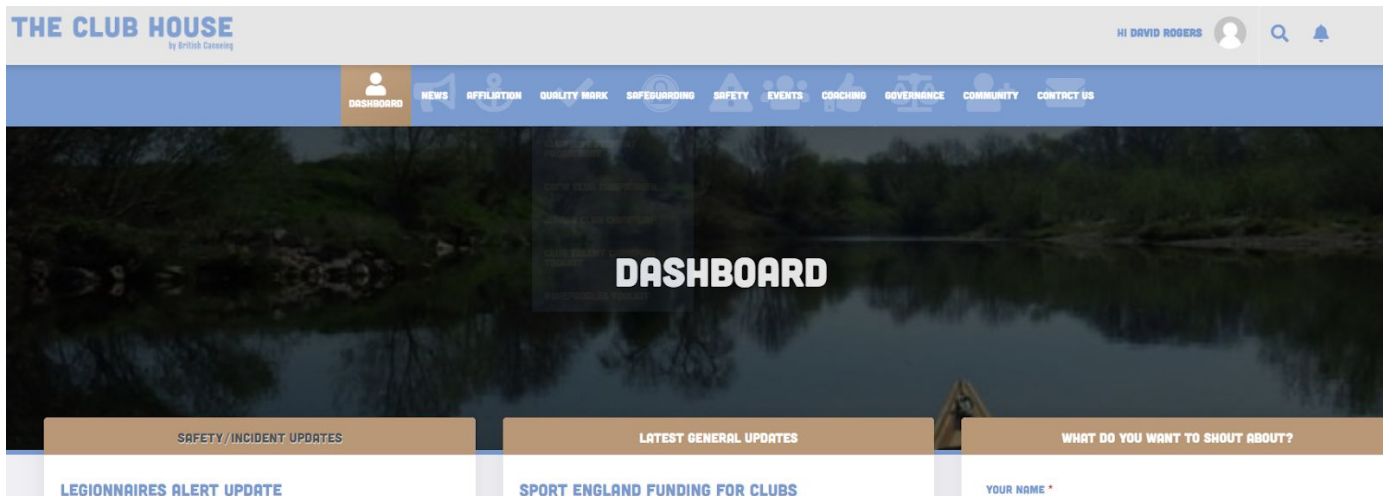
THE CLUB HOUSE
by British Canoeing

HI DAVID ROGERS

DASHBOARD NEWS AFFILIATION QUALITY MARK SAFEGUARDING SAFETY EVENTS COACHING GOVERNANCE COMMUNITY CONTACT US

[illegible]
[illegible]
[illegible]
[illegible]
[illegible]

DASHBOARD

SAFETY/INCIDENT UPDATES

LEGIONNAIRES ALERT UPDATE

LATEST GENERAL UPDATES

SPORT ENGLAND FUNDING FOR CLUBS

WHAT DO YOU WANT TO SHOUT ABOUT?

YOUR NAME *